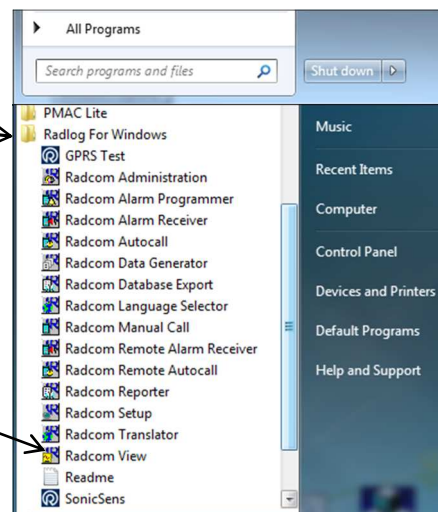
All Programs

Search programs and files

Shut down

PMAC Lite
Radlog For Windows
GPRS Test
Radcom Administration
Radcom Alarm Programmer
Radcom Alarm Receiver
Radcom Autocall
Radcom Data Generator
Radcom Database Export
Radcom Language Selector
Radcom Manual Call
Radcom Remote Alarm Receiver
Radcom Remote Autocall
Radcom Reporter
Radcom Setup
Radcom Translator
Radcom View
Readme
SonicSens

Music
Recent Items
Computer
Control Panel
Devices and Printers
Default Programs
Help and Support